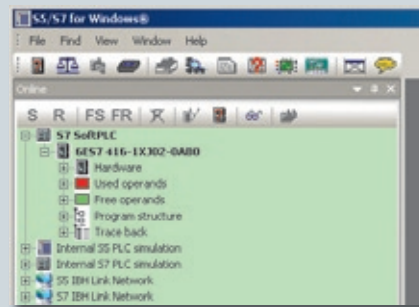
S5/S7 for Windows®

File Find View Window Help

Online

S R FS FR

S7 SoftPLC
6ES7 416-1XJ02-0AB0
Hardware
Used operands
Free operands
Program structure
Trace back
Internal S5 PLC simulation
Internal S7 PLC simulation
S5 IBH Link Network
S7 IBH Link Network